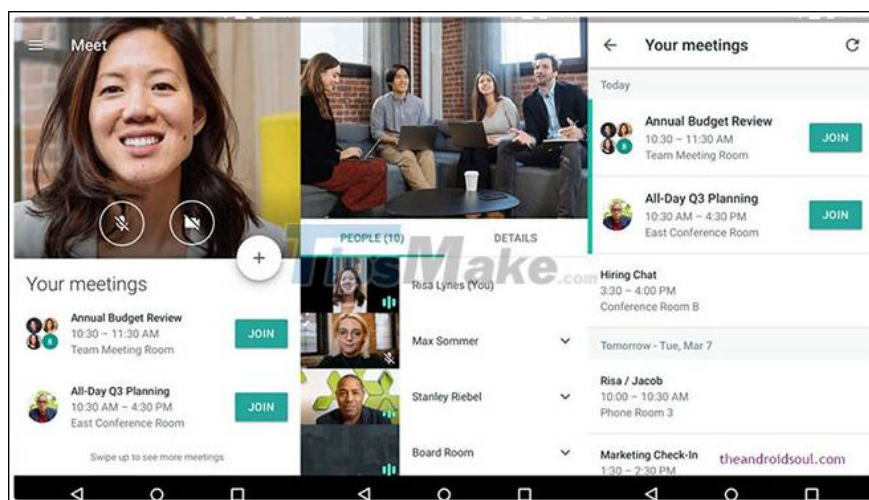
Meet

Your meetings

Annual Budget Review
10:30 – 11:30 AM
Team Meeting Room
JOIN

All-Day Q3 Planning
10:30 AM – 4:30 PM
East Conference Room
JOIN

Swipe up to see more meetings

PEOPLE (10)
DETAILS

TipsMake.com

Risa Lynes (You)
Max Sommer
Stanley Riebel
Board Room

Your meetings

Today

Annual Budget Review
10:30 – 11:30 AM
Team Meeting Room
JOIN

All-Day Q3 Planning
10:30 AM – 4:30 PM
East Conference Room
JOIN

Hiring Chat
3:30 – 4:00 PM
Conference Room B

Tomorrow - Tue, Mar 7

Risa / Jacob
10:00 – 10:30 AM
Phone Room 3

Marketing Check-In
1:30 – 2:30 PM

theandroidsoul.com